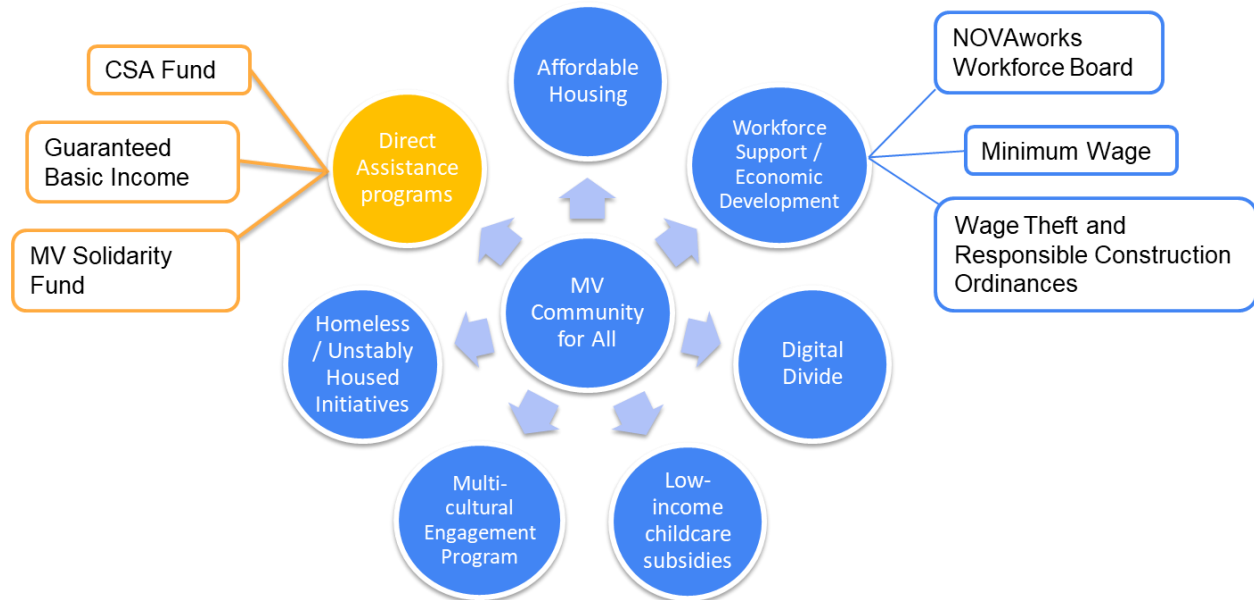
MV Community for All

Affordable Housing

Workforce Support / Economic Development

NOVAworks Workforce Board

Minimum Wage

Wage Theft and Responsible Construction Ordinances

Digital Divide

Low-income childcare subsidies

Multi-cultural Engagement Program

Homeless / Unstably Housed Initiatives

Direct Assistance programs

CSA Fund

Guaranteed Basic Income

MV Solidarity Fund